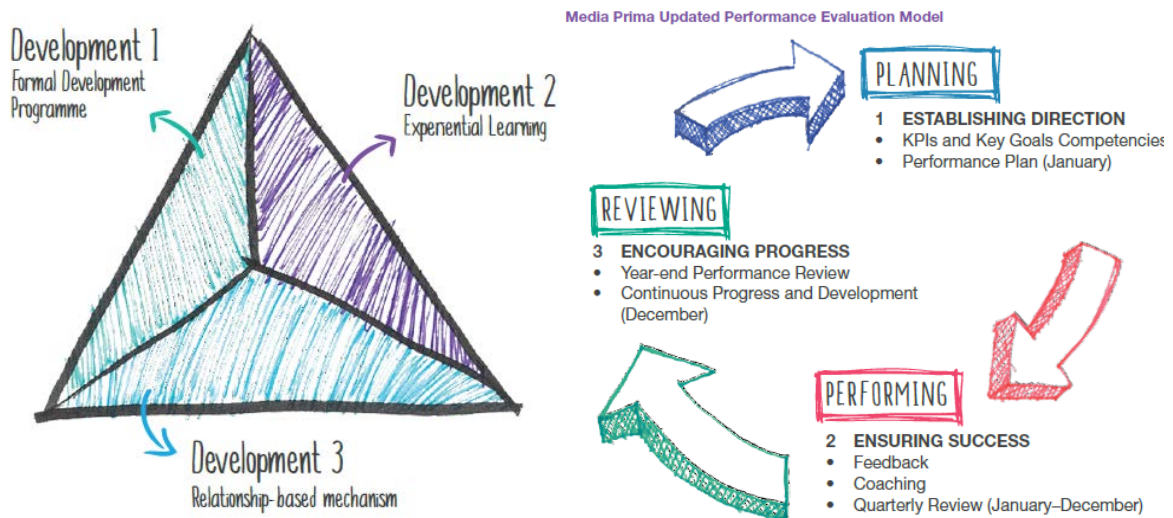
Development 1
Formal Development Programme

Development 2
Experiential Learning

Development 3
Relationship-based mechanism

Media Prima Updated Performance Evaluation Model

PLANNING
1 ESTABLISHING DIRECTION
• KPIs and Key Goals Competencies
• Performance Plan (January)

REVIEWING
3 ENCOURAGING PROGRESS
• Year-end Performance Review
• Continuous Progress and Development (December)

PERFORMING
2 ENSURING SUCCESS
• Feedback
• Coaching
• Quarterly Review (January–December)